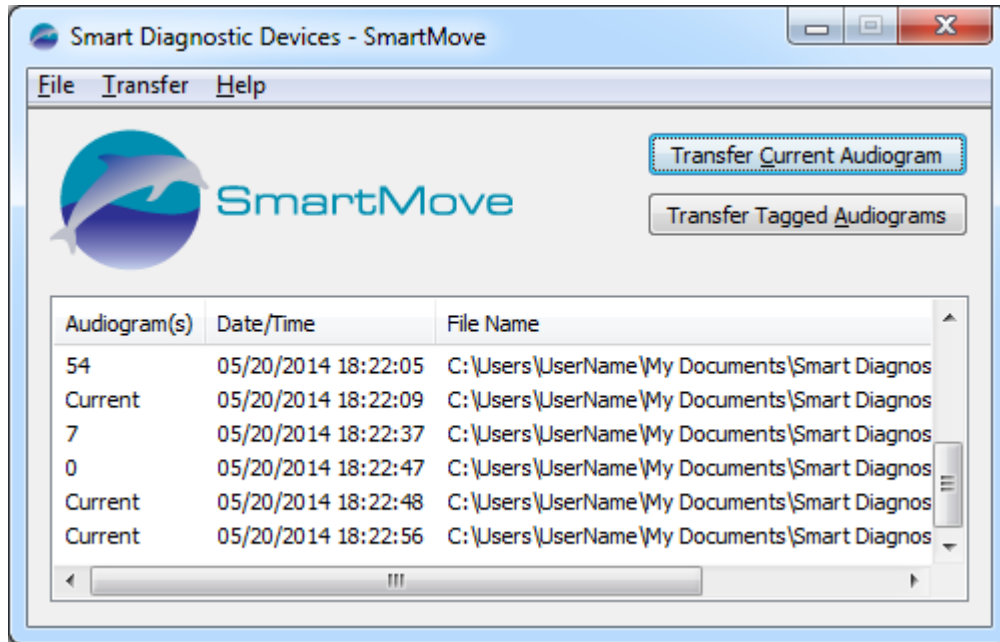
Smart Diagnostic Devices - SmartMove

File Transfer Help

SmartMove

Transfer Current Audiogram

Transfer Tagged Audiograms

| Audiogram(s) | Date/Time | File Name |
|---|---|---|
| 54 | 05/20/2014 18:22:05 | C:\Users\UserName\My Documents\Smart Diagnos |
| Current | 05/20/2014 18:22:09 | C:\Users\UserName\My Documents\Smart Diagnos |
| 7 | 05/20/2014 18:22:37 | C:\Users\UserName\My Documents\Smart Diagnos |
| 0 | 05/20/2014 18:22:47 | C:\Users\UserName\My Documents\Smart Diagnos |
| Current | 05/20/2014 18:22:48 | C:\Users\UserName\My Documents\Smart Diagnos |
| Current | 05/20/2014 18:22:56 | C:\Users\UserName\My Documents\Smart Diagnos |